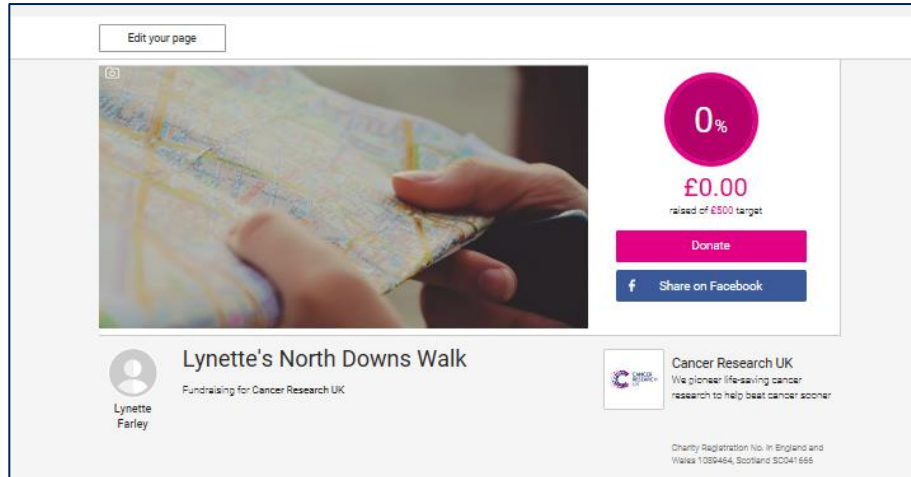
Edit your page

0%

£0.00

raised of £500 target

Donate

f Share on Facebook

Lynette's North Downs Walk

Fundraising for Cancer Research UK

Lynette Farley

CANCER RESEARCH UK

Cancer Research UK

We pioneer life-saving cancer research to help beat cancer sooner

Charity Registration No. in England and Wales 1089464, Scotland SC041666